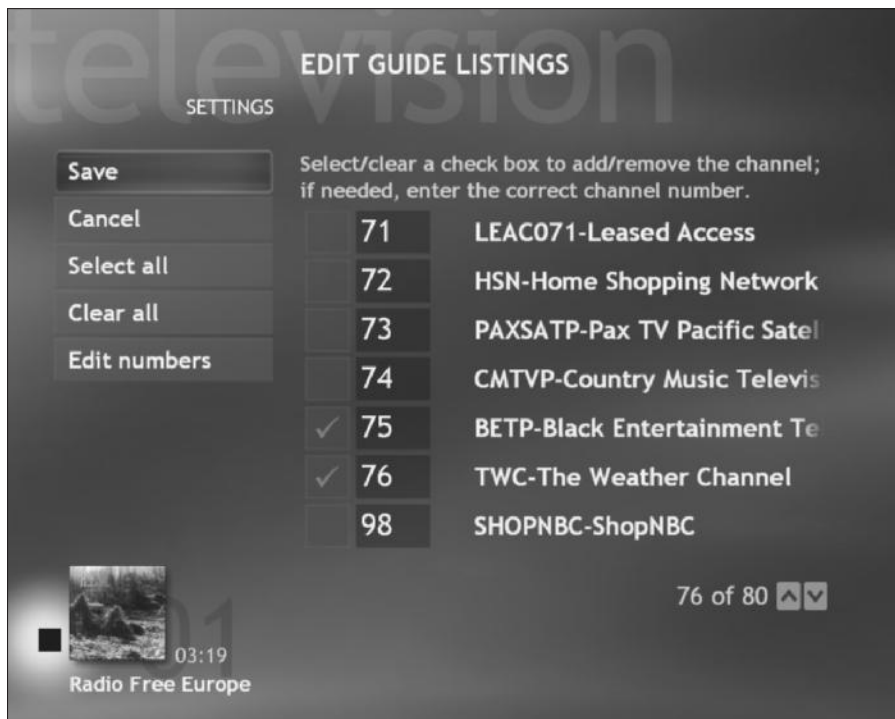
television

EDIT GUIDE LISTINGS

SETTINGS

Save

Cancel

Select all

Clear all

Edit numbers

Select/clear a check box to add/remove the channel; if needed, enter the correct channel number.

71 LEAC071-Leased Access

72 HSN-Home Shopping Network

73 PAXSATP-Pax TV Pacific Satel

74 CMTVP-Country Music Televis

75 BETP-Black Entertainment Te

76 TWC-The Weather Channel

98 SHOPNBC-ShopNBC

76 of 80

03:19

Radio Free Europe